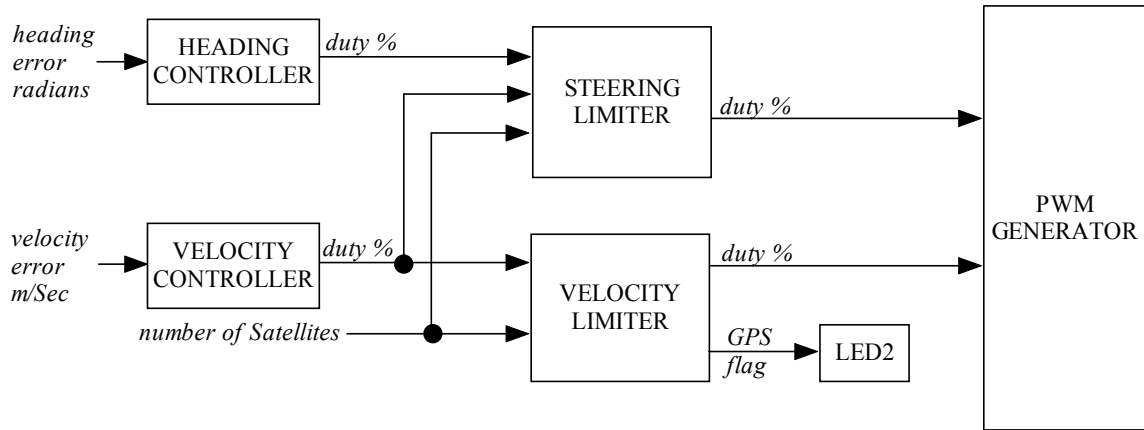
heading error radians

HEADING CONTROLLER

duty %

STEERING LIMITER

duty %

PWM GENERATOR

velocity error m/Sec

VELOCITY CONTROLLER

duty %

VELOCITY LIMITER

duty %

number of Satellites

GPS flag

LED2